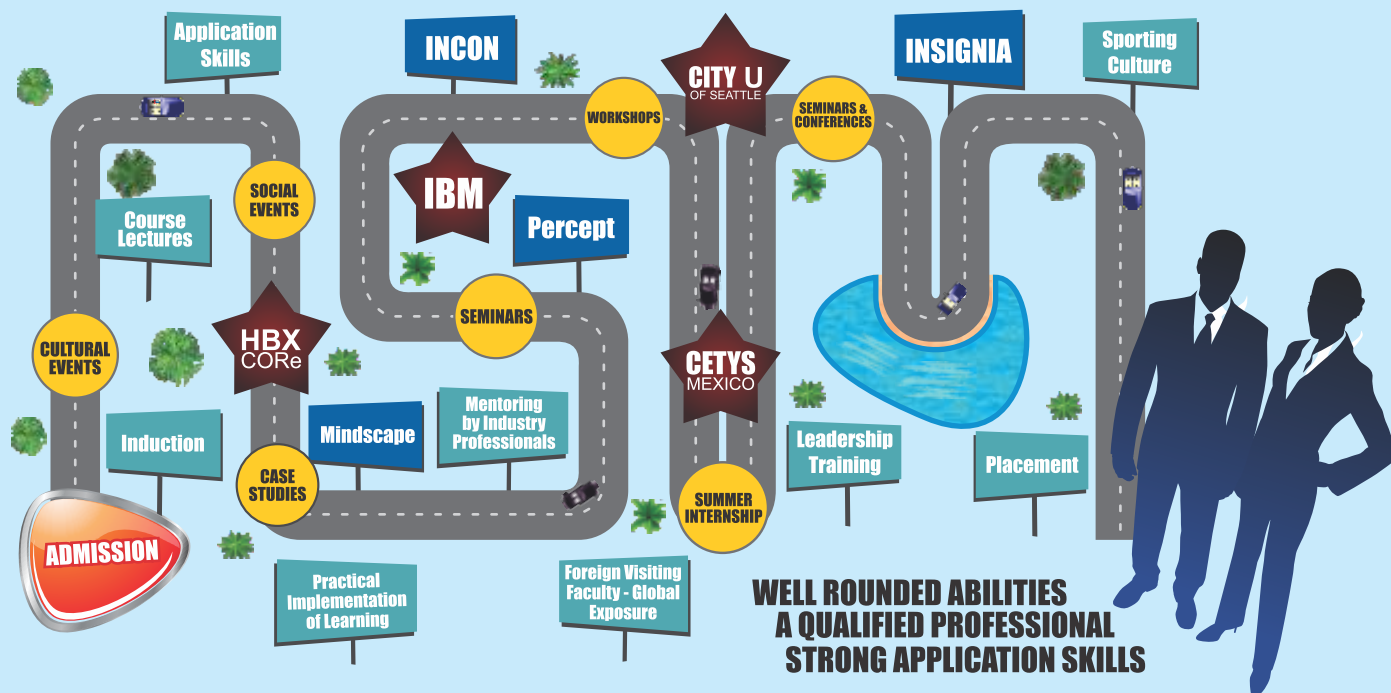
ADMISSION

CULTURAL EVENTS

Induction

Course Lectures

Application Skills

SOCIAL EVENTS

HBX CORe

CASE STUDIES

Practical Implementation of Learning

Mindscape

Mentoring by Industry Professionals

SEMINARS

IBM

Percept

INCON

WORKSHOPS

CITY U OF SEATTLE

CETYS MEXICO

SUMMER INTERNSHIP

Foreign Visiting Faculty - Global Exposure

SEMINARS & CONFERENCES

Leadership Training

INSIGNIA

Sporting Culture

Placement

WELL ROUNDED ABILITIES
A QUALIFIED PROFESSIONAL
STRONG APPLICATION SKILLS